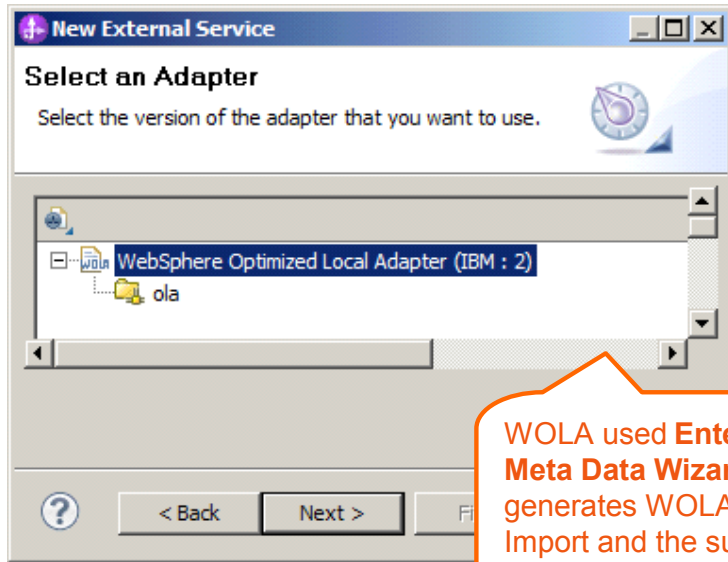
New External Service

Select an Adapter

Select the version of the adapter that you want to use.

WebSphere Optimized Local Adapter (IBM : 2)

ola

WOLA used Ent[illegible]
Meta Data Wiza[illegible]
generates WOLA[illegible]
Import and the s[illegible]

?

< Back

Next >

Fi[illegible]